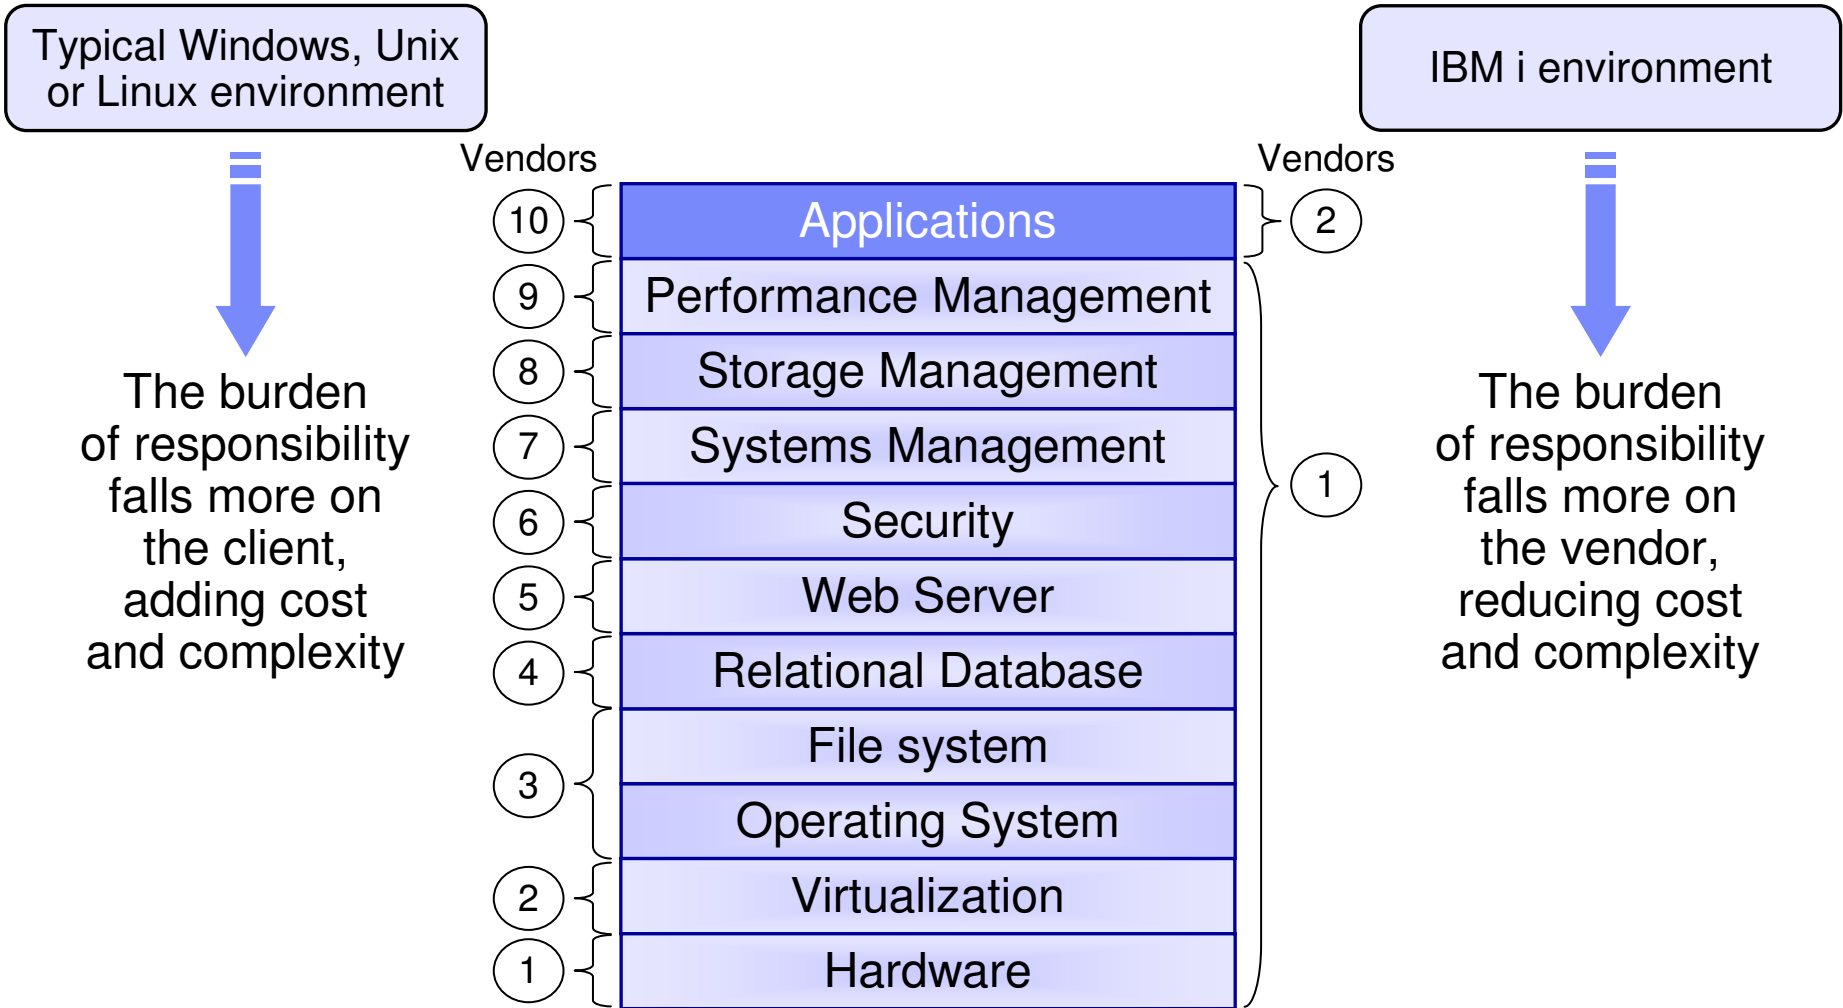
Typical Windows, Unix or Linux environment

The burden of responsibility falls more on the client, adding cost and complexity

Vendors

10
9
8
7
6
5
4
3
2
1

Applications
Performance Management
Storage Management
Systems Management
Security
Web Server
Relational Database
File system
Operating System
Virtualization
Hardware

Vendors

2
1

IBM i environment

The burden of responsibility falls more on the vendor, reducing cost and complexity